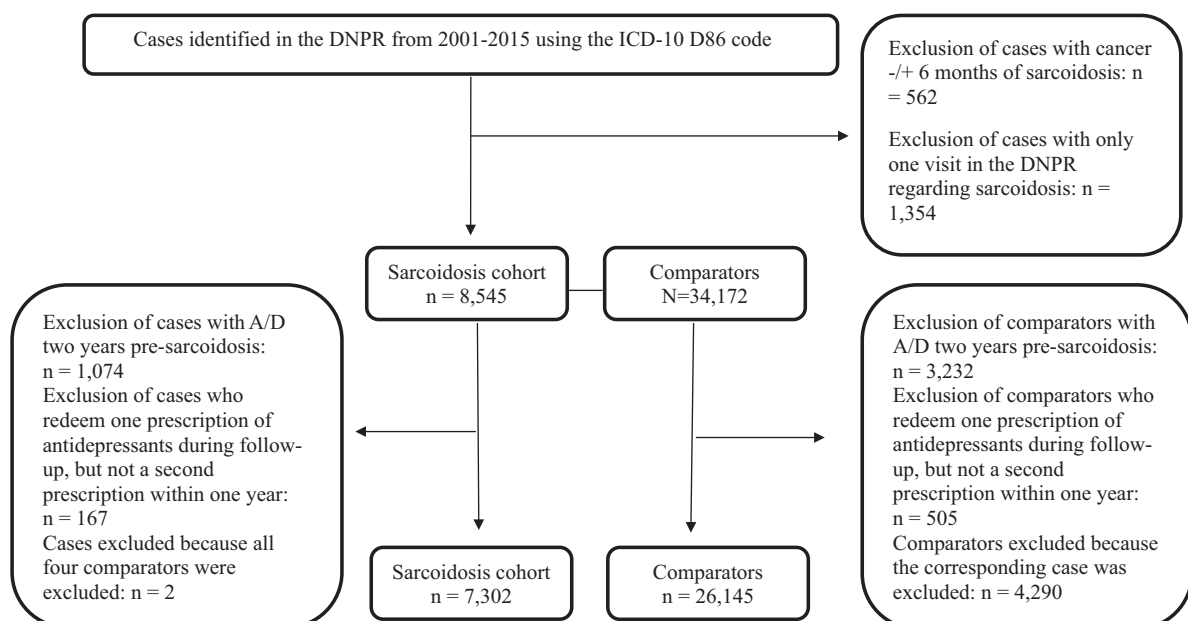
Cases identified in the DNPR from 2001-2015 using the ICD-10 D86 code

Exclusion of cases with cancer -/+ 6 months of sarcoidosis: n = 562

Exclusion of cases with only one visit in the DNPR regarding sarcoidosis: n = 1,354

Sarcoidosis cohort
n = 8,545

Comparators
N=34,172

Exclusion of cases with A/D two years pre-sarcoidosis: n = 1,074
Exclusion of cases who redeem one prescription of antidepressants during follow-up, but not a second prescription within one year: n = 167
Cases excluded because all four comparators were excluded: n = 2

Exclusion of comparators with A/D two years pre-sarcoidosis: n = 3,232
Exclusion of comparators who redeem one prescription of antidepressants during follow-up, but not a second prescription within one year: n = 505
Comparators excluded because the corresponding case was excluded: n = 4,290

Sarcoidosis cohort
n = 7,302

Comparators
n = 26,145